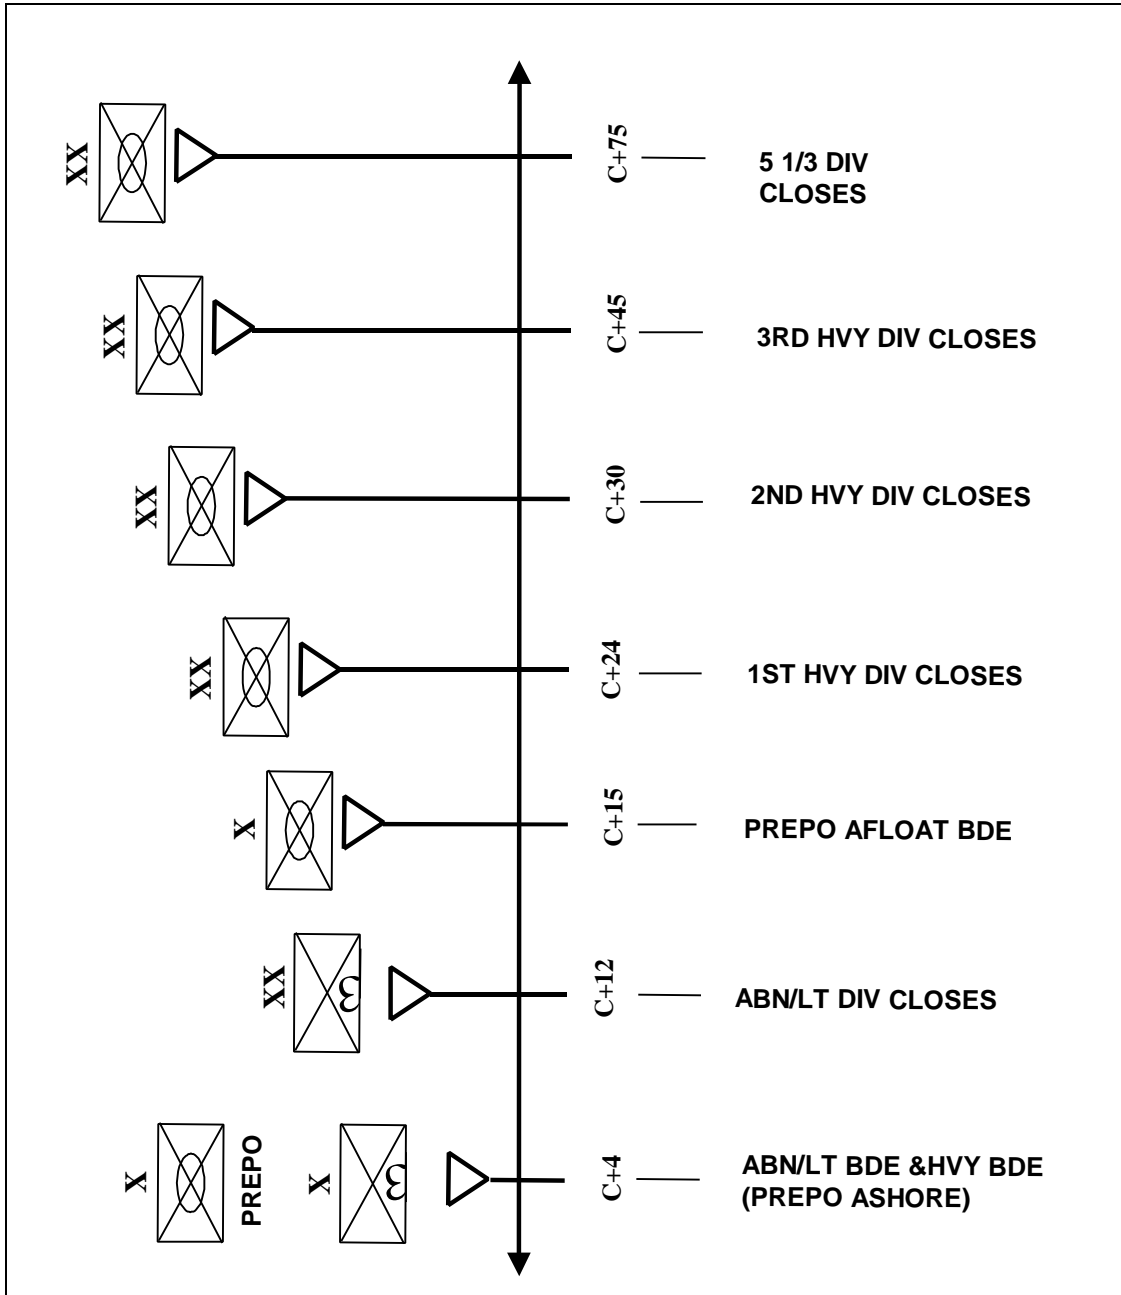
XX

C+75

5 1/3 DIV CLOSES

XX

C+45

3RD HVY DIV CLOSES

XX

C+30

2ND HVY DIV CLOSES

XX

C+24

1ST HVY DIV CLOSES

X

C+15

PREPO AFLOAT BDE

XX

C+12

ABN/LT DIV CLOSES

X

PREPO

X

C+4

ABN/LT BDE &HVY BDE (PREPO ASHORE)